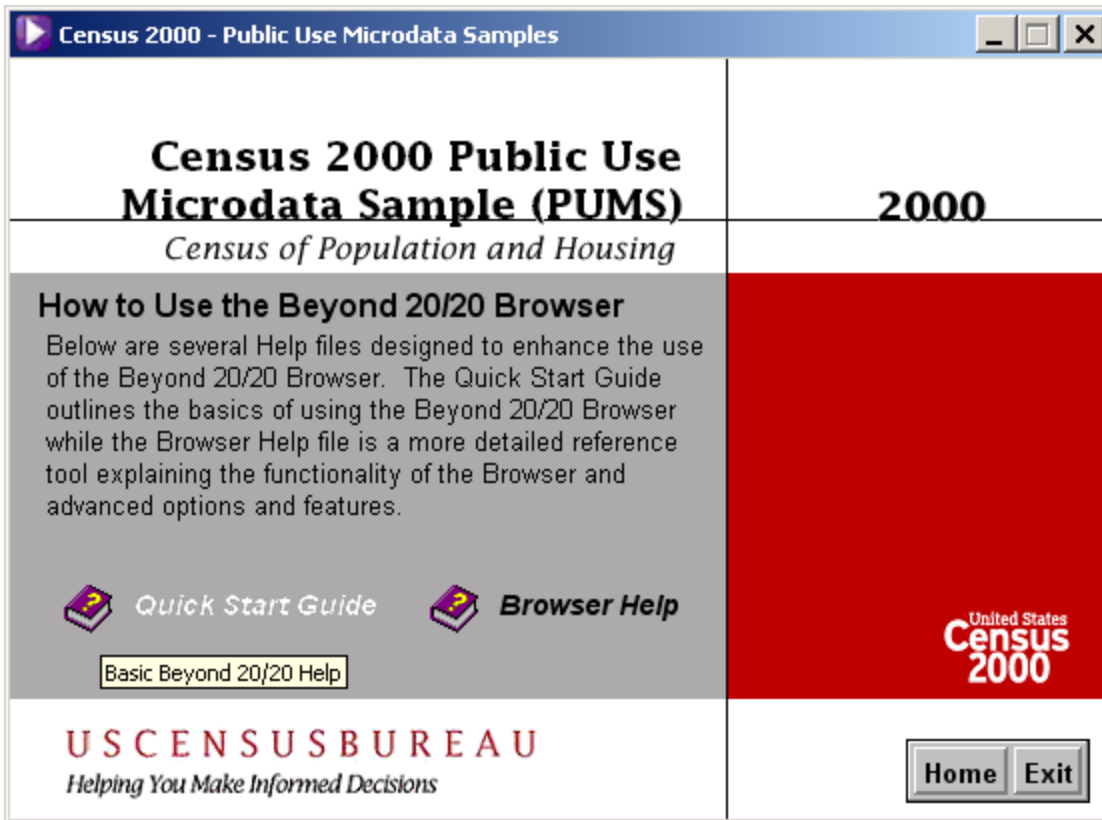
Census 2000 - Public Use Microdata Samples

Census 2000 Public Use Microdata Sample (PUMS)

2000

Census of Population and Housing

How to Use the Beyond 20/20 Browser

Below are several Help files designed to enhance the use of the Beyond 20/20 Browser. The Quick Start Guide outlines the basics of using the Beyond 20/20 Browser while the Browser Help file is a more detailed reference tool explaining the functionality of the Browser and advanced options and features.

Quick Start Guide

Browser Help

Basic Beyond 20/20 Help

United States Census 2000

USCENSUSBUREAU
Helping You Make Informed Decisions

Home

Exit